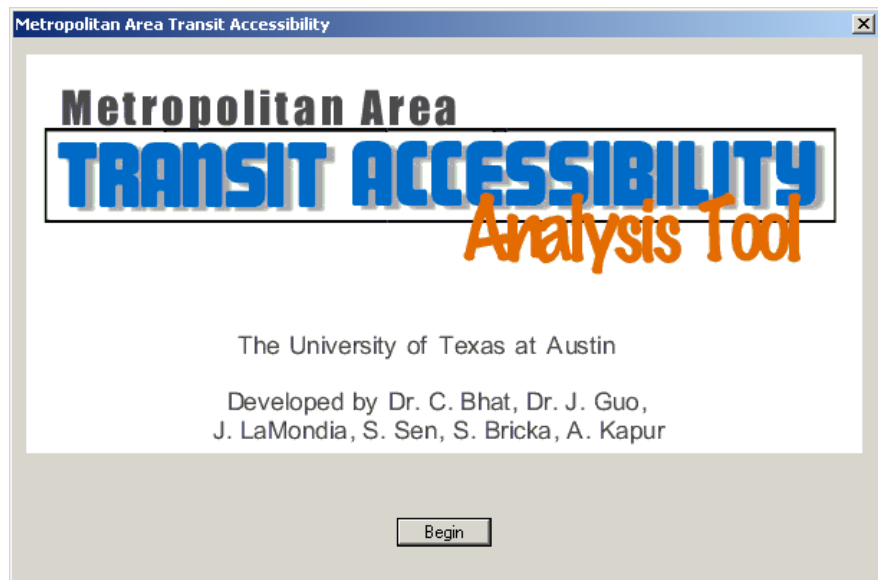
Metropolitan Area Transit Accessibility

Metropolitan Area
TRANSIT ACCESSIBILITY
Analysis Tool

The University of Texas at Austin

Developed by Dr. C. Bhat, Dr. J. Guo, J. LaMondia, S. Sen, S. Bricka, A. Kapur

Begin